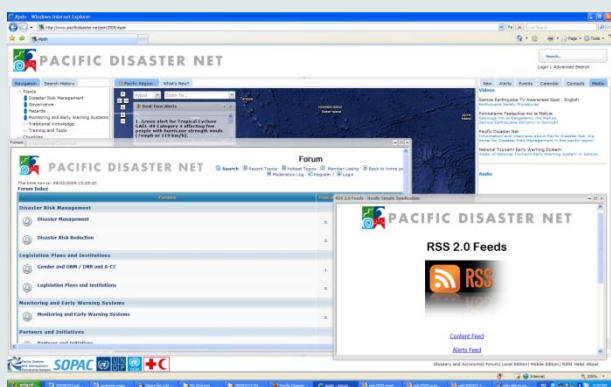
Pacific Disaster Net - Windows Internet Explorer

http://www.pacificdisaster.net/pdnadmin/2009/pdn

PACIFIC DISASTER NET

Search...

Login | Advanced Search

Navigation | Search History

Topics
Disaster Risk Management
Governance
Hazards
Monitoring and Early Warning Systems
Traditional Knowledge
Training and Tools
Countries

Pacific Region | What's New?

Real time Alerts

1. Green alert for Tropical Cyclone GAEL-09 Category 4 affecting few people with hurricane strength winds (Tough or 115 km/h).

New | Alerts | Events | Calendar | Contacts | Media

Videos

Samoa Earthquake TV Awareness Spot - English
Earthquake Safety Procedures

Fonotaleme Faatauloa mo le Mafue
Samoa Earthquake Awareness in Samoan

Pacific Disaster Net
Information and interview about Pacific Disaster Net, the portal for Disaster Risk Management in the pacific region

National Tsunami Early Warning System
Video of National Tsunami Early Warning System in Samoa

Audio

PACIFIC DISASTER NET

Forum

Search | Recent Topics | Hottest Topics | Member Listing | Back to home page | Moderation Log | Register | Login

The time now is: 09/02/2009 15:25:20
Forum Index

Forums

Disaster Risk Management

Disaster Management

Disaster Risk Reduction

Legislation Plans and Institutions

Gender and DRM / DRR and A-CC

Legislation Plans and Institutions

Monitoring and Early Warning Systems

Monitoring and Early Warning Systems

Partners and Initiatives

RSS 2.0 Feeds - Really Simple Syndication

PACIFIC DISASTER NET

RSS 2.0 Feeds

RSS

Content Feed

Alerts Feed

SOPAC

Glossary and Acronyms | Forum | Local Edition | Mobile Edition | RSS | Help | About

Internet